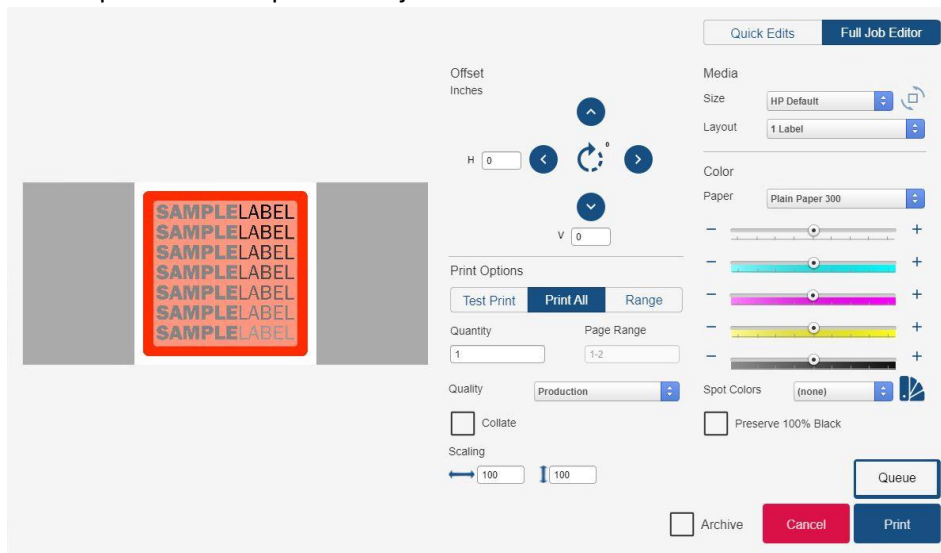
Quick Edits | Full Job Editor

SAMPLELABEL
SAMPLELABEL
SAMPLELABEL
SAMPLELABEL
SAMPLELABEL
SAMPLELABEL
SAMPLELABEL

Offset
Inches

H 0

0

V 0

Print Options

Test Print | Print All | Range

Quantity
1

Page Range
1-2

Quality
Production

Collate

Scaling
100
100

Media

Size
HP Default

Layout
1 Label

Color

Paper
Plain Paper 300

−
+
−
+
−
+
−
+
−
+

Spot Colors
(none)

Preserve 100% Black

Queue

Archive

Cancel

Print